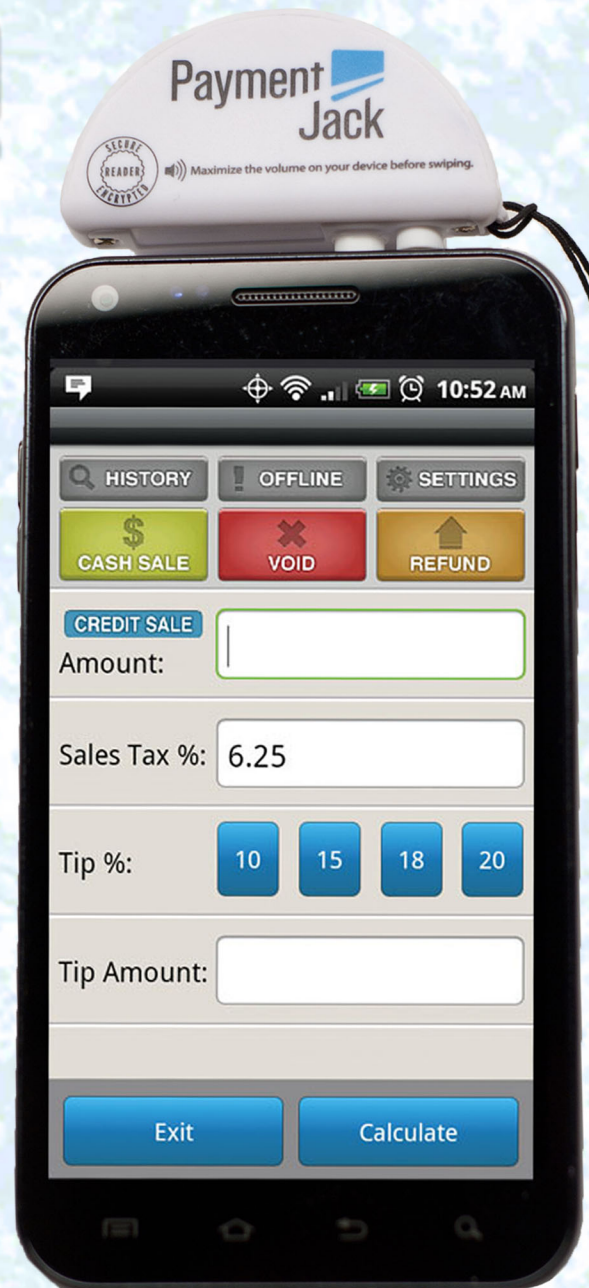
Payment Jack

SECURE READER ENCRYPTED

Maximize the volume on your device before swiping.

10:52 AM

HISTORY
OFFLINE
SETTINGS

$
CASH SALE
VOID
REFUND

CREDIT SALE
Amount:

Sales Tax %: 6.25

Tip %: 10 15 18 20

Tip Amount:

Exit
Calculate